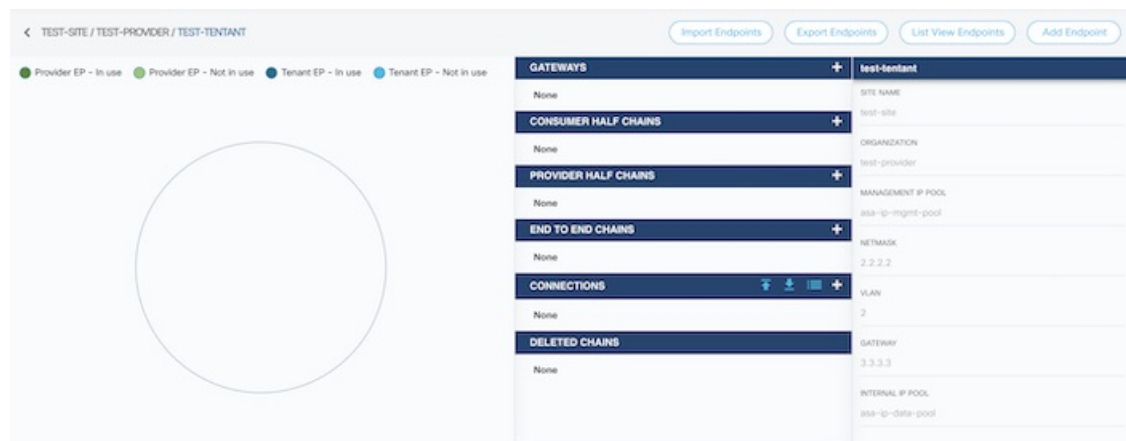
< TEST-SITE / TEST-PROVIDER / TEST-TENTANT

Import Endpoints | Export Endpoints | List View Endpoints | Add Endpoint

Provider EP - In use  Provider EP - Not in use  Tenant EP - In use  Tenant EP - Not in use

GATEWAYS +
None

CONSUMER HALF CHAINS +
None

PROVIDER HALF CHAINS +
None

END TO END CHAINS +
None

CONNECTIONS +
None

DELETED CHAINS
None

test-tentant

SITE NAME
test-site

ORGANIZATION
test-provider

MANAGEMENT IP POOL
asa-ip-mgmt-pool

NETMASK
2.2.2.2

VLAN
2

GATEWAY
3.3.3.3

INTERNAL IP POOL
asa-ip-data-pool